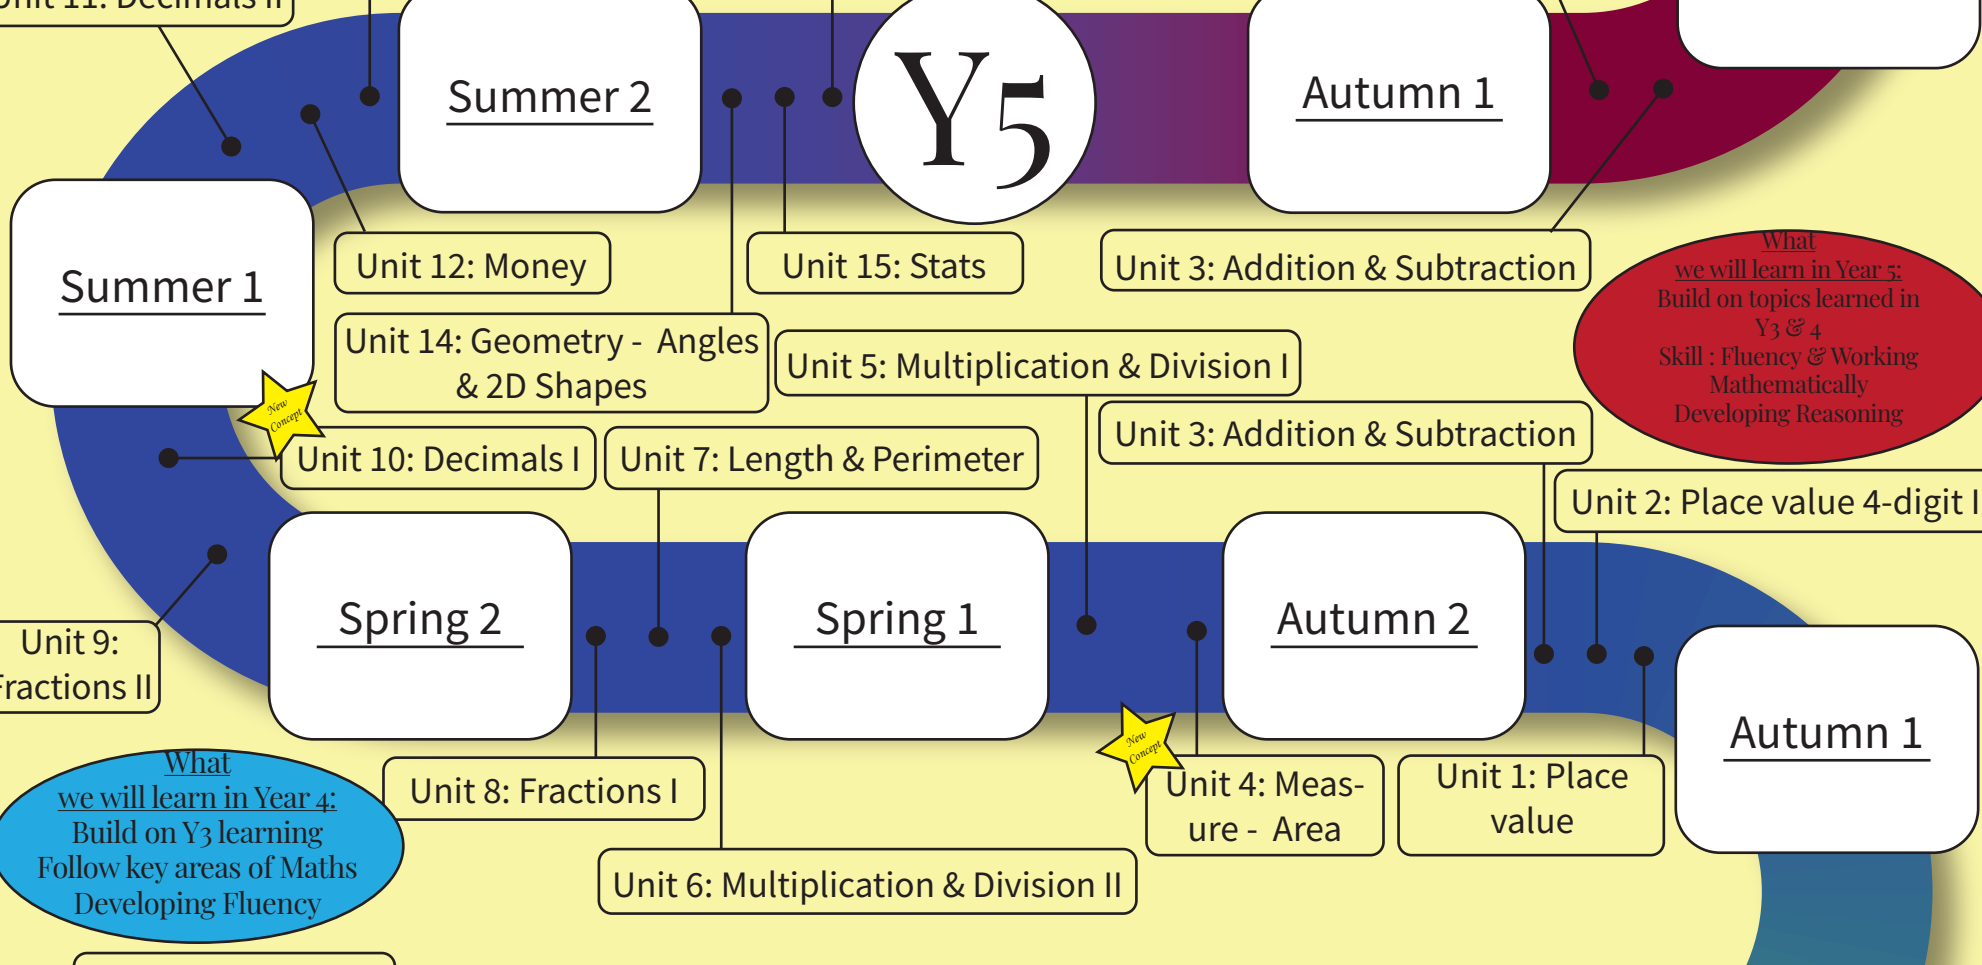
Unit 11: Decimals II

Summer 2

Y5

Autumn 1

Summer 1

Unit 12: Money

Unit 15: Stats

Unit 3: Addition & Subtraction

What
we will learn in Year 5:
Build on topics learned in Y3 & 4
Skill : Fluency & Working Mathematically
Developing Reasoning

Unit 14: Geometry - Angles & 2D Shapes

Unit 5: Multiplication & Division I

New Concept

Unit 10: Decimals I

Unit 7: Length & Perimeter

Unit 3: Addition & Subtraction

Unit 2: Place value 4-digit I

Spring 2

Spring 1

Autumn 2

Unit 9: Fractions II

Autumn 1

What
we will learn in Year 4:
Build on Y3 learning
Follow key areas of Maths
Developing Fluency

Unit 8: Fractions I

New Concept

Unit 4: Measure - Area

Unit 1: Place value

Unit 6: Multiplication & Division II